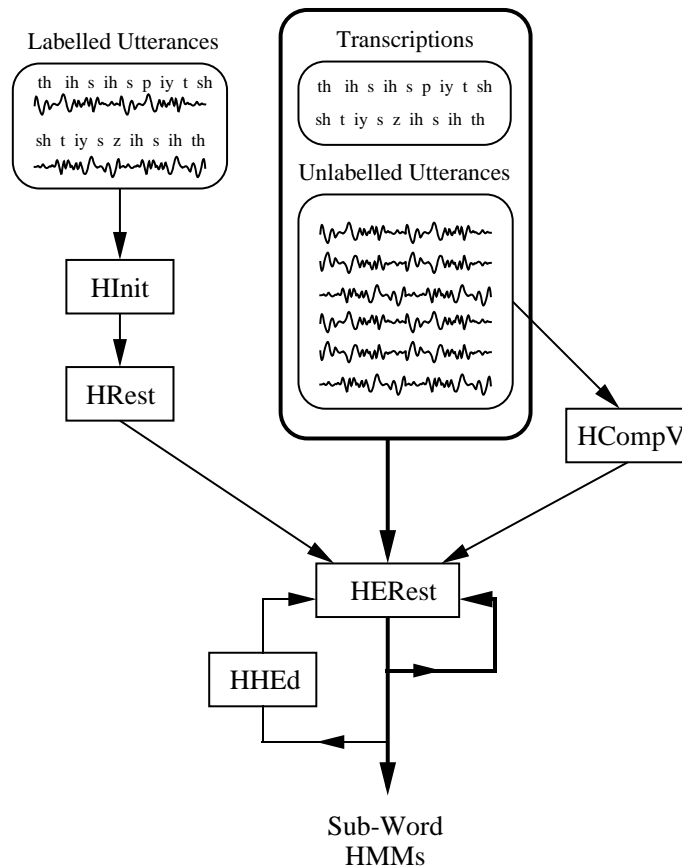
Labelled Utterances

th ih s ih s p iy t sh

sh t iy s z ih s ih th

Transcriptions

th ih s ih s p iy t sh

sh t iy s z ih s ih th

Unlabelled Utterances

HInit

HRest

HCompV

HERest

HHEd

Sub-Word HMMs